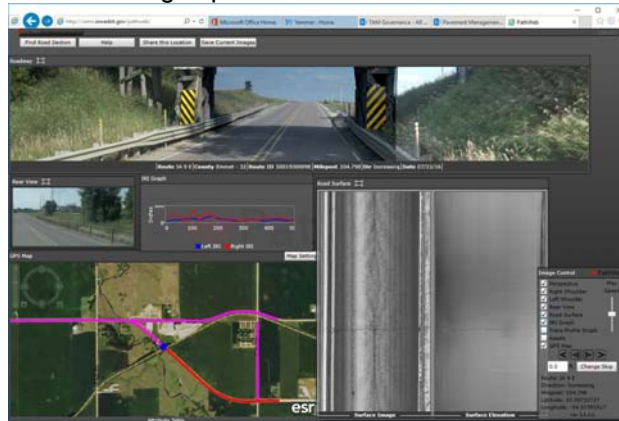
http://www.iowadot.gov/pathweb/

Microsoft Office Home

Yammer : Home

TAM Governance - All...

Pavement Managemen...

PathWeb

Find Road Section

Help

Share this Location

Save Current Images

Roadway

Route IA 9 E | County Emmet - 32 | Route ID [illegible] | Milepost 104.798 | Dir Increasing | Date 07/23/16

Rear View

IRI Graph

Left IRI

Right IRI

GPS Map

Map Settings

Road Surface

Surface Image

Surface Elevation

esri

Image Control

Perspective

Right Shoulder

Left Shoulder

Rear View

Road Surface

IRI Graph

Trans Profile Graph

Assets

GPS Map

0.0

Change Skip

Route IA 9 E

Direction: Increasing

Milepost: 104.798

Latitude: 43.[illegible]

Longitude: -94.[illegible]